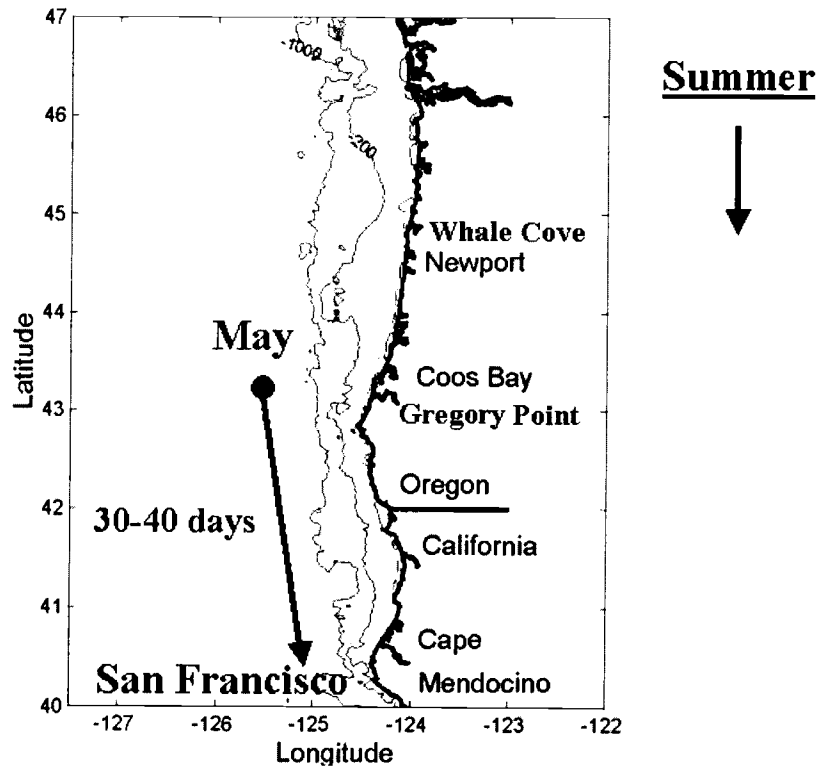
Summer

-1000
-200

Whale Cove
Newport

May

Coos Bay
Gregory Point

Oregon

30-40 days

California

Cape
Mendocino

San Francisco

Latitude

47
46
45
44
43
42
41
40

-127 -126 -125 -124 -123 -122
Longitude